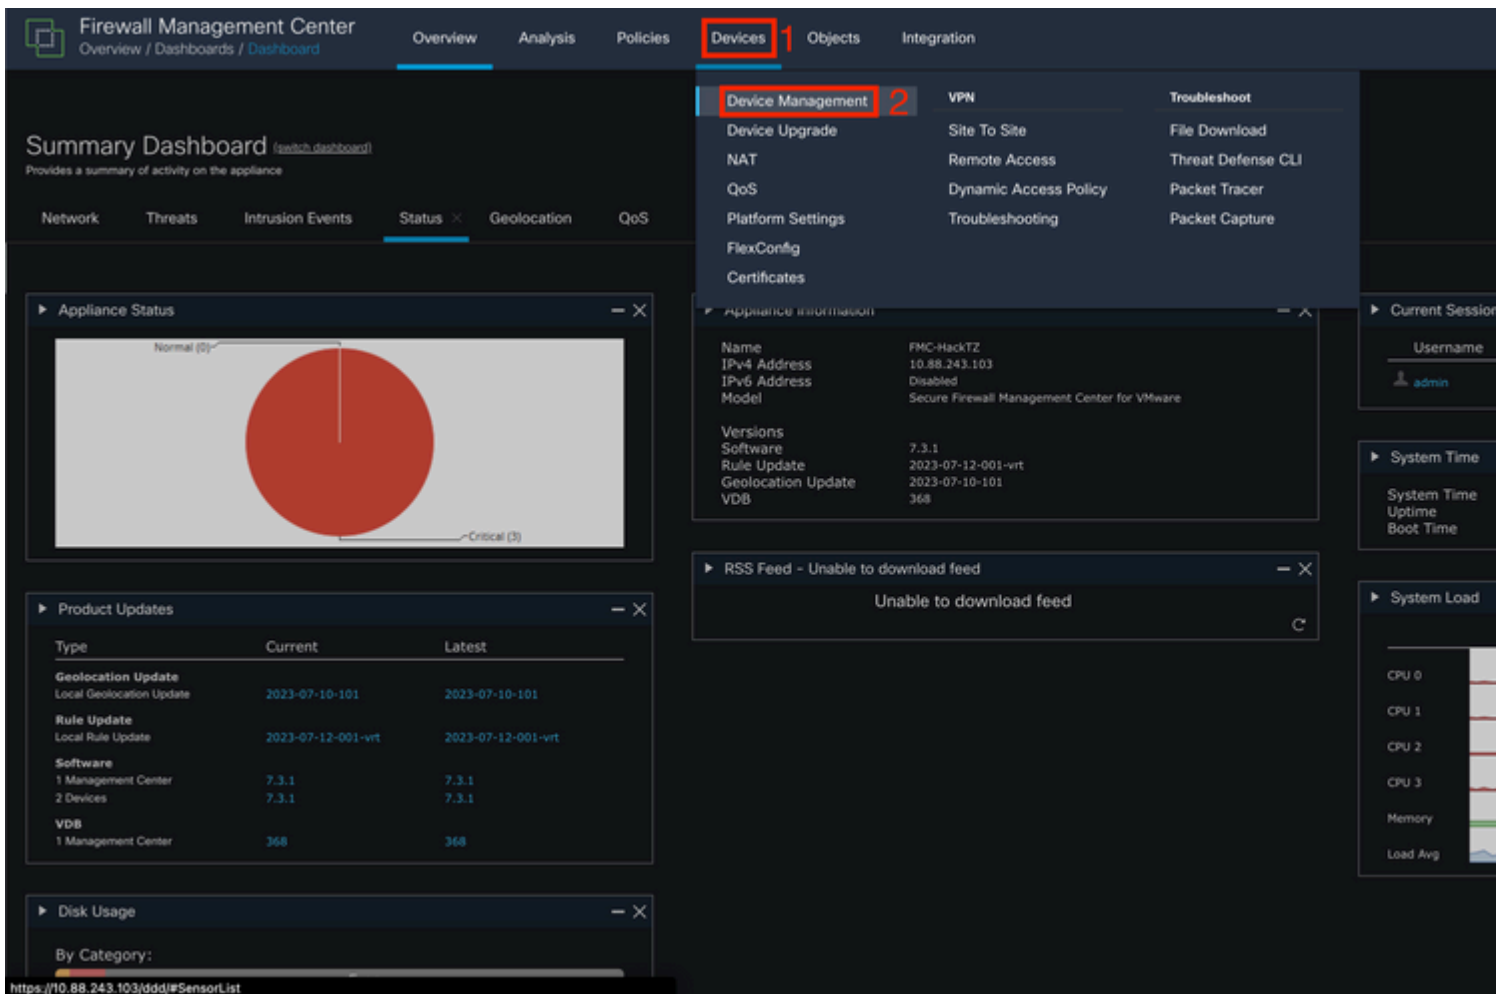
Firewall Management Center
Overview / Dashboards / Dashboard

Overview Analysis Policies Devices 1 Objects Integration

Device Management 2
Device Upgrade
NAT
QoS
Platform Settings
FlexConfig
Certificates

VPN
Site To Site
Remote Access
Dynamic Access Policy
Troubleshooting

Troubleshoot
File Download
Threat Defense CLI
Packet Tracer
Packet Capture

Summary Dashboard (switch dashboard)
Provides a summary of activity on the appliance

Network Threats Intrusion Events Status Geolocation QoS

Appliance Status
Normal (0)
Critical (3)

Appliance Information
| | |
|---|---|
| Name | FMC-HackTZ |
| IPv4 Address | 10.88.243.103 |
| IPv6 Address | Disabled |
| Model | Secure Firewall Management Center for VMware |
| Versions | |
| Software | 7.3.1 |
| Rule Update | 2023-07-12-001-vrt |
| Geolocation Update | 2023-07-10-101 |
| VDB | 368 |

Current Session
Username
admin

System Time
System Time
Uptime
Boot Time

RSS Feed - Unable to download feed
Unable to download feed

System Load
CPU 0
CPU 1
CPU 2
CPU 3
Memory
Load Avg

Product Updates
| Type | Current | Latest |
|---|---|---|
| Geolocation Update | | |
| Local Geolocation Update | 2023-07-10-101 | 2023-07-10-101 |
| Rule Update | | |
| Local Rule Update | 2023-07-12-001-vrt | 2023-07-12-001-vrt |
| Software | | |
| 1 Management Center | 7.3.1 | 7.3.1 |
| 2 Devices | 7.3.1 | 7.3.1 |
| VDB | | |
| 1 Management Center | 368 | 368 |

Disk Usage
By Category:

https://10.88.243.103/ddd/#SensorList